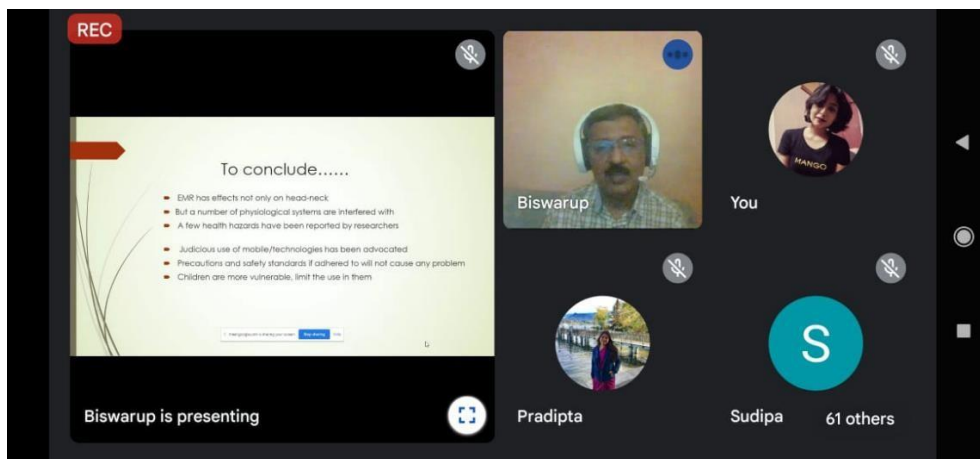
REC

To conclude......

EMR has effects not only on head-neck
But a number of physiological systems are interfered with
A few health hazards have been reported by researchers

Judicious use of mobile/technologies has been advocated
Precautions and safety standards if adhered to will not cause any problem
Children are more vulnerable, limit the use in them

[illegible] Stop sharing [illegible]

Biswarup is presenting

Biswarup

You

MANGO

Pradipta

S

Sudipa

61 others